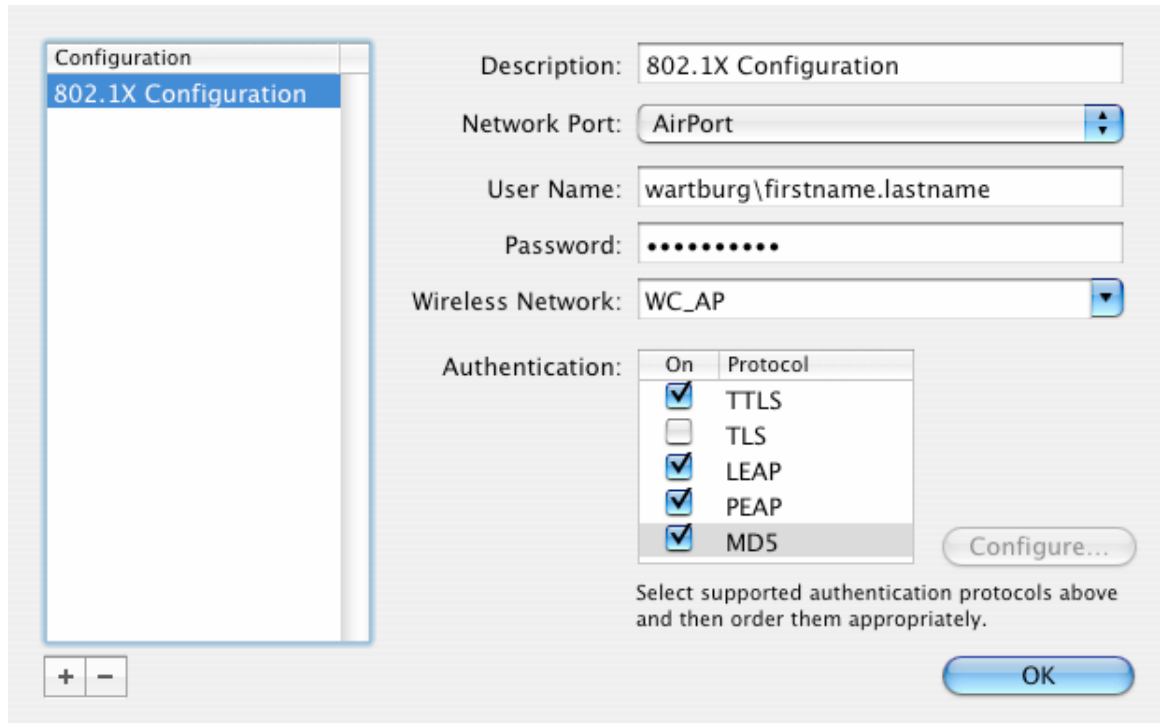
Configuration
802.1X Configuration

Description: 802.1X Configuration

Network Port: AirPort

User Name: wartburg\firstname.lastname

Password: ••••••••••

Wireless Network: WC_AP

Authentication:

| On | Protocol |
|---|---|
| ☑ | TTLS |
| ☐ | TLS |
| ☑ | LEAP |
| ☑ | PEAP |
| ☑ | MD5 |

Configure...

Select supported authentication protocols above and then order them appropriately.

+ −

OK